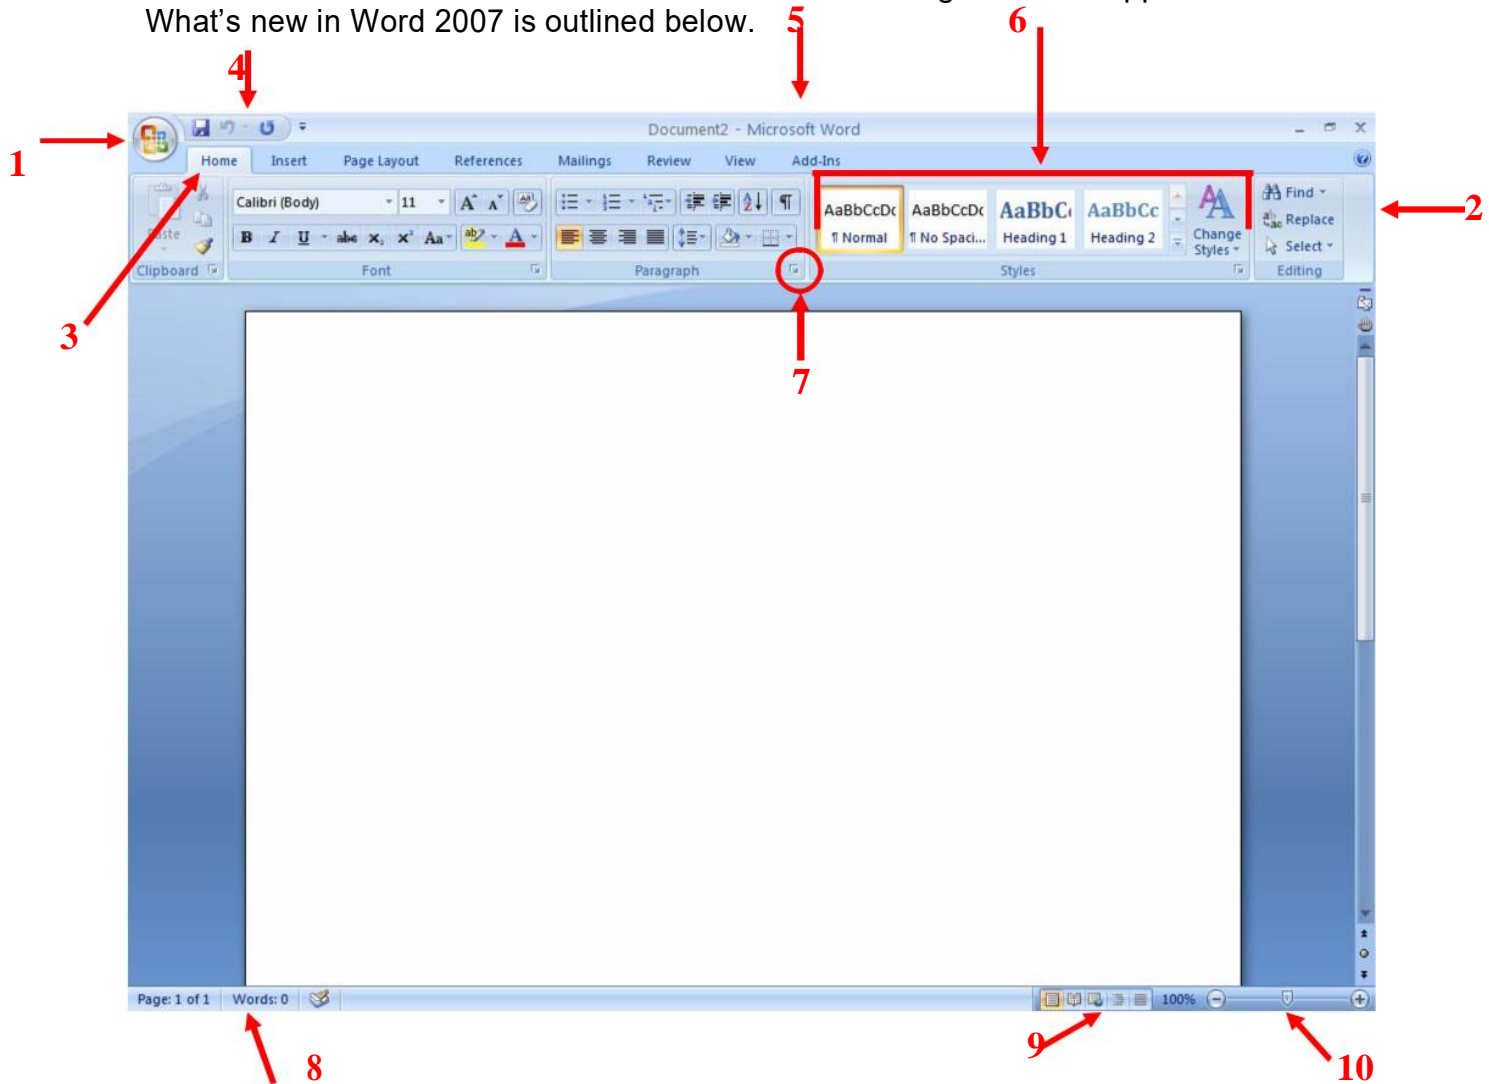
What's new in Word 2007 is outlined below.

4 5 6

1 Document2 - Microsoft Word 2

Home Insert Page Layout References Mailings Review View Add-Ins

Paste Calibri (Body) 11 A A B I U abe $x_2$ $x^2$ Aa A

AaBbCcDc ¶ Normal AaBbCcDc ¶ No Spaci... AaBbC Heading 1 AaBbCc Heading 2 Change Styles

Find Replace Select

Clipboard Font Paragraph Styles Editing

3 7

Page: 1 of 1 Words: 0 100%

8 9 10